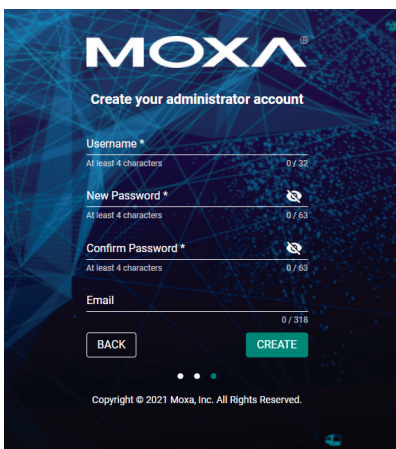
MOXA®

Create your administrator account

Username *
At least 4 characters 0 / 32

New Password *
At least 4 characters 0 / 63

Confirm Password *
At least 4 characters 0 / 63

Email
0 / 318

BACK CREATE

Copyright © 2021 Moxa, Inc. All Rights Reserved.